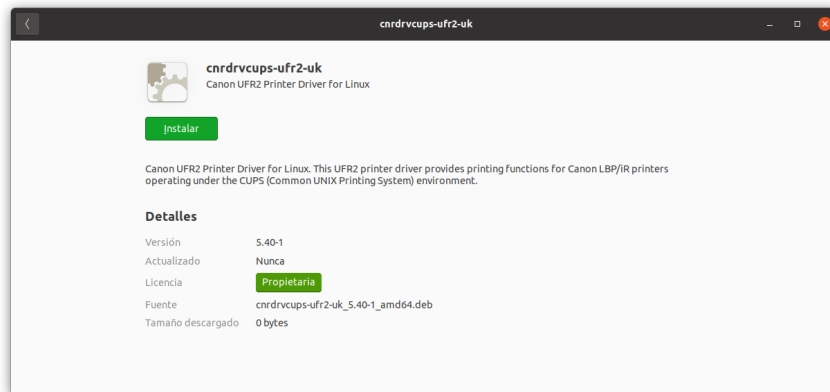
cnrdrvcups-ufr2-uk

cnrdrvcups-ufr2-uk
Canon UFR2 Printer Driver for Linux

Instalar

Canon UFR2 Printer Driver for Linux. This UFR2 printer driver provides printing functions for Canon LBP/iR printers operating under the CUPS (Common UNIX Printing System) environment.

Detalles

| | |
|---|---|
| Versión | 5.40-1 |
| Actualizado | Nunca |
| Licencia | Propietaria |
| Fuente | cnrdrvcups-ufr2-uk_5.40-1_amd64.deb |
| Tamaño descargado | 0 bytes |